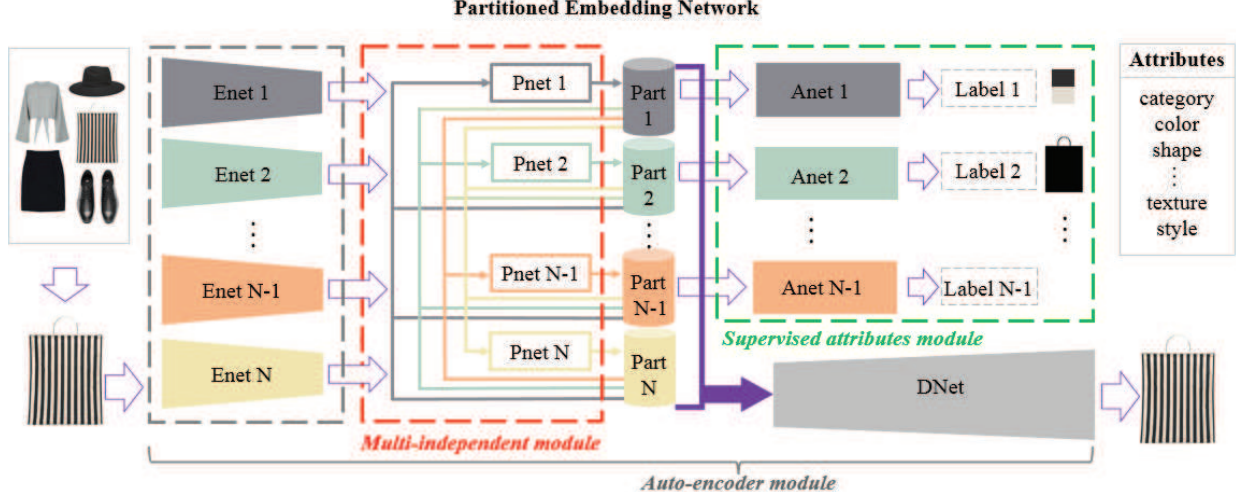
Partitioned Embedding Network

Enet 1
Enet 2
⋮
Enet N-1
Enet N

Pnet 1
Pnet 2
Pnet N-1
Pnet N

Part 1
Part 2
⋮
Part N-1
Part N

Anet 1
Anet 2
⋮
Anet N-1

Label 1
Label 2
⋮
Label N-1

Attributes
category
color
shape
⋮
texture
style

Supervised attributes module

DNet

Multi-independent module

Auto-encoder module